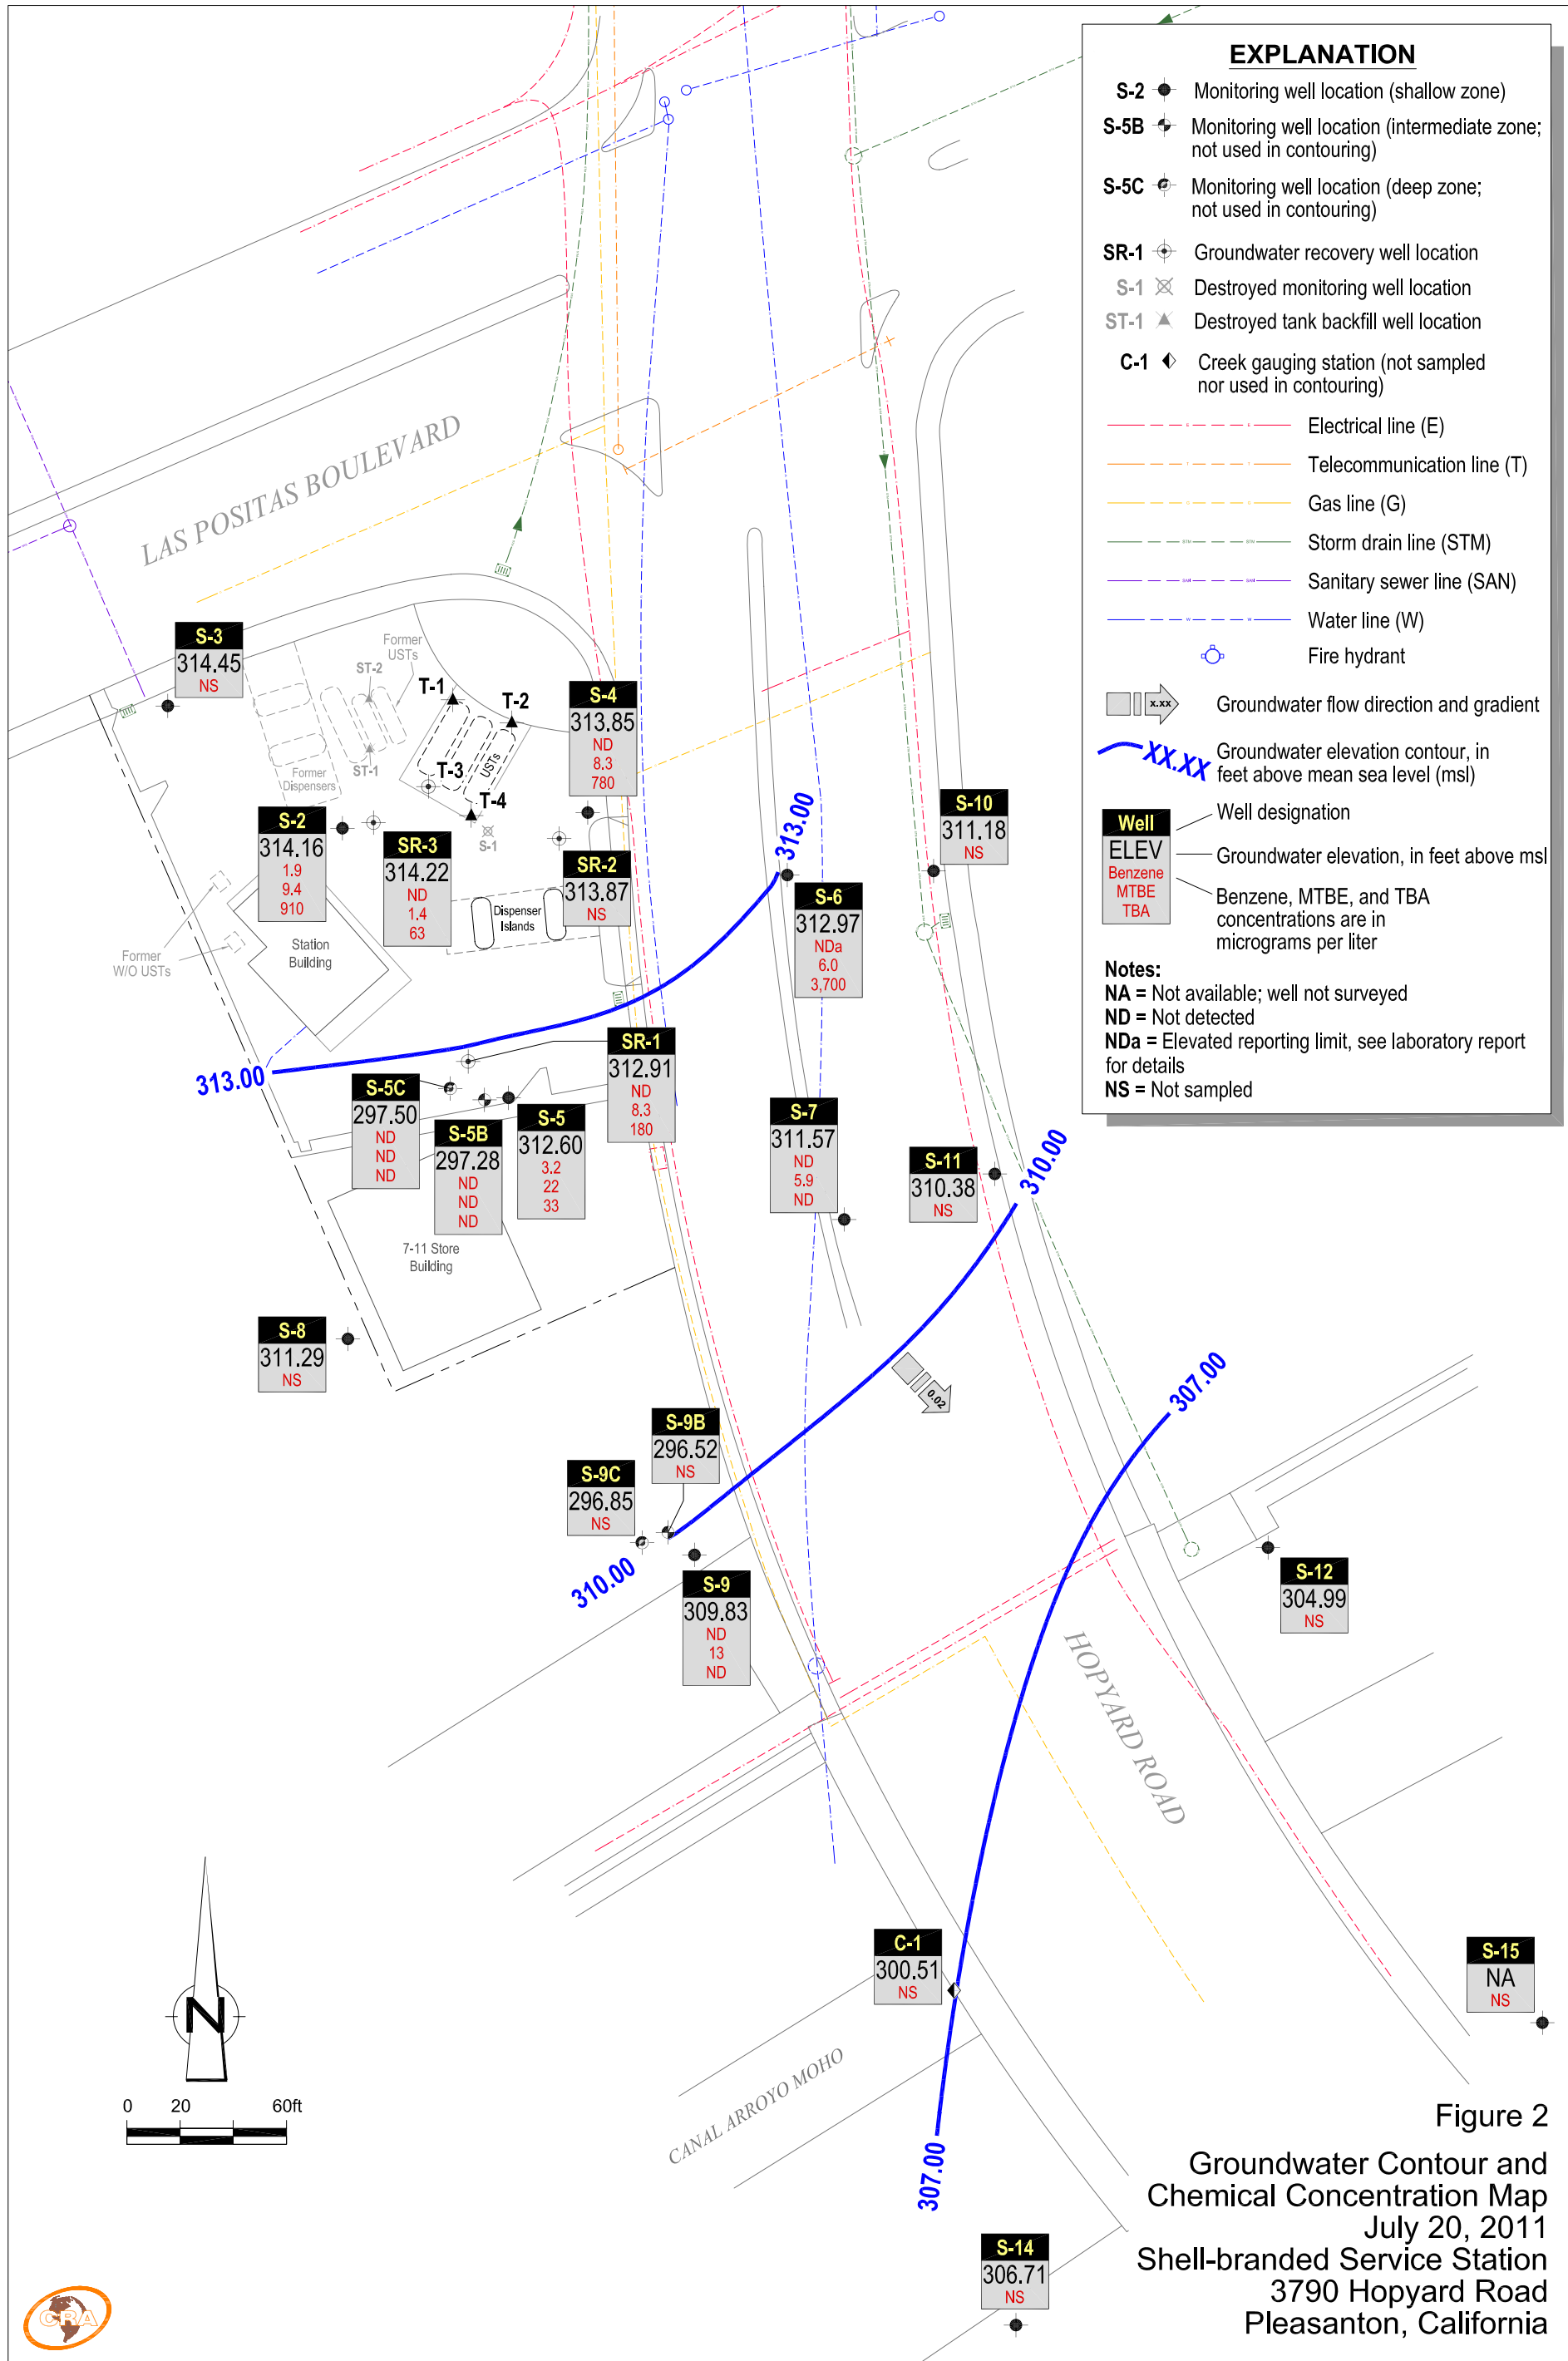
EXPLANATION
S-2 Monitoring well location (shallow zone)
S-5B Monitoring well location (intermediate zone; not used in contouring)
S-5C Monitoring well location (deep zone; not used in contouring)
SR-1 Groundwater recovery well location
S-1 Destroyed monitoring well location
ST-1 Destroyed tank backfill well location
C-1 Creek gauging station (not sampled nor used in contouring)
Electrical line (E)
Telecommunication line (T)
Gas line (G)
Storm drain line (STM)
Sanitary sewer line (SAN)
Water line (W)
Fire hydrant
x.xx Groundwater flow direction and gradient
XX.XX Groundwater elevation contour, in feet above mean sea level (msl)
Well Well designation
ELEV Groundwater elevation, in feet above msl
Benzene MTBE TBA Benzene, MTBE, and TBA concentrations are in micrograms per liter
Notes:
NA = Not available; well not surveyed
ND = Not detected
NDa = Elevated reporting limit, see laboratory report for details
NS = Not sampled

LAS POSITAS BOULEVARD
HOPYARD ROAD
CANAL ARROYO MOHO

S-3 314.45 NS
S-2 314.16 1.9 9.4 910
SR-3 314.22 ND 1.4 63
S-4 313.85 ND 8.3 780
SR-2 313.87 NS
S-6 312.97 NDa 6.0 3,700
S-10 311.18 NS
SR-1 312.91 ND 8.3 180
S-5C 297.50 ND ND ND
S-5B 297.28 ND ND ND
S-5 312.60 3.2 22 33
S-7 311.57 ND 5.9 ND
S-11 310.38 NS
S-8 311.29 NS
S-9B 296.52 NS
S-9C 296.85 NS
S-9 309.83 ND 13 ND
S-12 304.99 NS
C-1 300.51 NS
S-15 NA NS
S-14 306.71 NS

Former USTs
ST-2
ST-1
T-1
T-2
T-3
T-4
USTs
S-1
Former Dispensers
Dispenser Islands
Station Building
Former W/O USTs
7-11 Store Building
313.00
313.00
310.00
310.00
307.00
307.00
0.02
N
0 20 60ft

Figure 2
Groundwater Contour and Chemical Concentration Map
July 20, 2011
Shell-branded Service Station
3790 Hopyard Road
Pleasanton, California
CRA